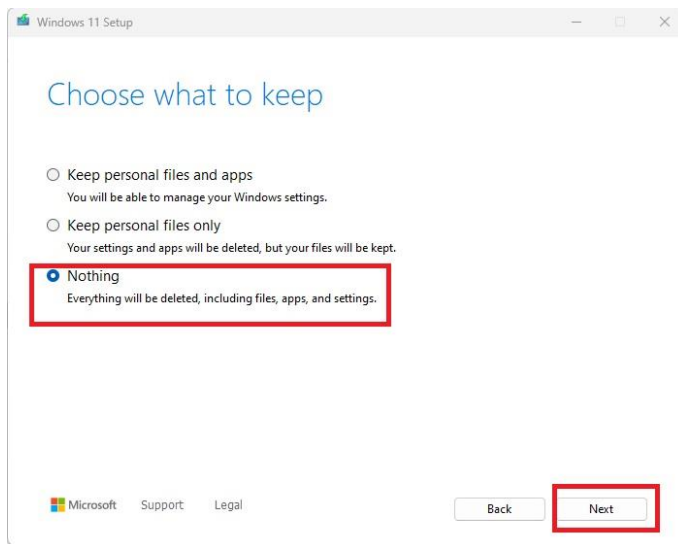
Windows 11 Setup

Choose what to keep

Keep personal files and apps
You will be able to manage your Windows settings.

Keep personal files only
Your settings and apps will be deleted, but your files will be kept.

Nothing
Everything will be deleted, including files, apps, and settings.

Microsoft Support Legal

Back

Next